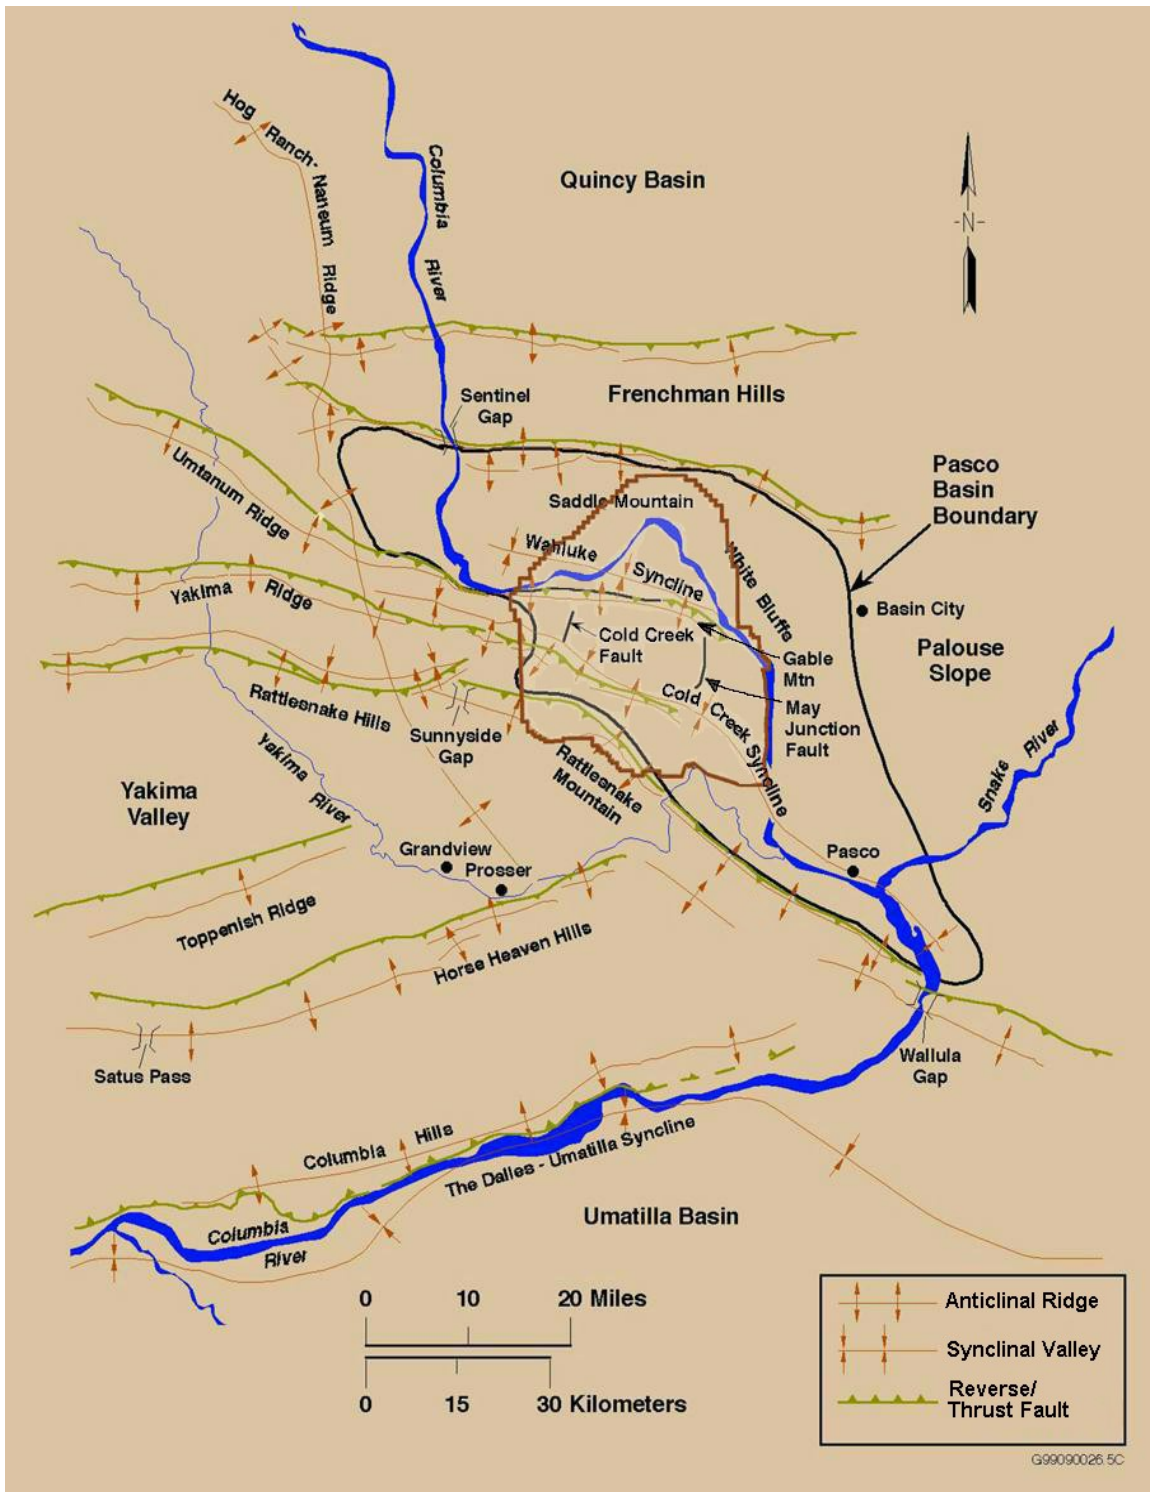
Hog Ranch- Naneum Ridge

Columbia River

Quincy Basin

N

Sentinel Gap

Frenchman Hills

Umtanum Ridge

Saddle Mountain

Pasco Basin Boundary

Wahluke Syncline

White Bluffs

Basin City

Yakima Ridge

Cold Creek Fault

Gable Mtn

Palouse Slope

May Junction Fault

Cold Creek Syncline

Rattlesnake Hills

Sunnyside Gap

Rattlesnake Mountain

Yakima River

Snake River

Yakima Valley

Grandview

Prosser

Pasco

Toppenish Ridge

Horse Heaven Hills

Satus Pass

Wallula Gap

Columbia Hills

The Dalles - Umatilla Syncline

Umatilla Basin

Columbia River

0 10 20 Miles

0 15 30 Kilometers

Anticlinal Ridge

Synclinal Valley

Reverse/ Thrust Fault

G99090026.5C